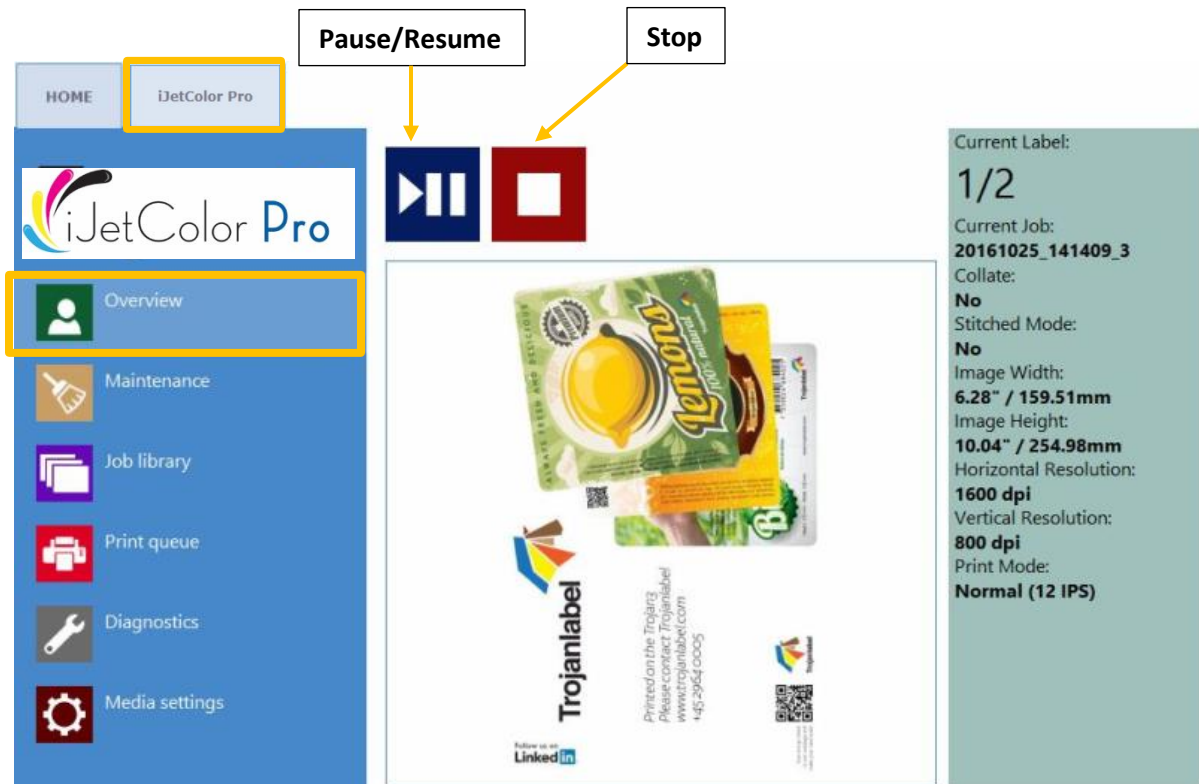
Pause/Resume

Stop

HOME

iJetColor Pro

iJetColor Pro

Overview

Maintenance

Job library

Print queue

Diagnostics

Media settings

Lemons

100% natural

Trojanlabel

Printed on the Trojan3
Please contact Trojanlabel
www.trojanlabel.com
+45 2964 0005

Follow us on
LinkedIn

Current Label:
1/2
Current Job:
20161025_141409_3
Collate:
No
Stitched Mode:
No
Image Width:
6.28" / 159.51mm
Image Height:
10.04" / 254.98mm
Horizontal Resolution:
1600 dpi
Vertical Resolution:
800 dpi
Print Mode:
Normal (12 IPS)